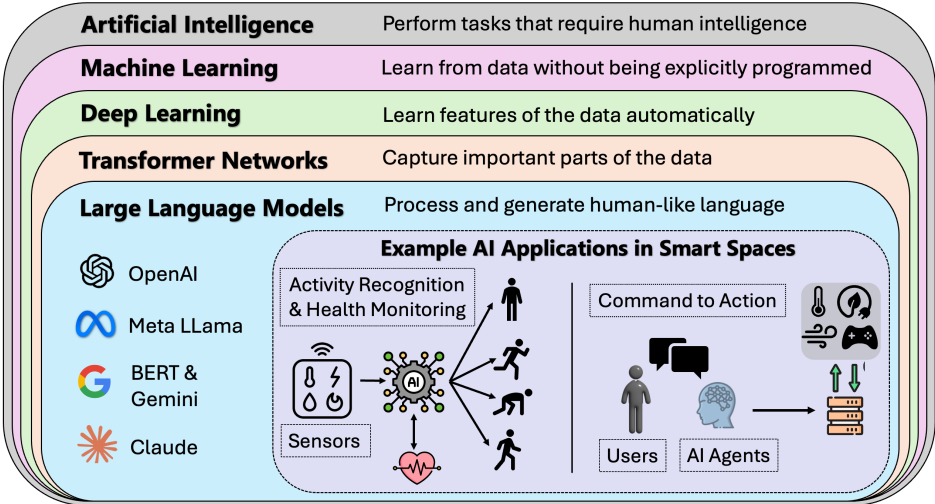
Artificial Intelligence
Perform tasks that require human intelligence

Machine Learning
Learn from data without being explicitly programmed

Deep Learning
Learn features of the data automatically

Transformer Networks
Capture important parts of the data

Large Language Models
Process and generate human-like language

OpenAI

Meta LLama

BERT & Gemini

Claude

Example AI Applications in Smart Spaces

Activity Recognition & Health Monitoring

AI

Sensors

Command to Action

Users

AI Agents